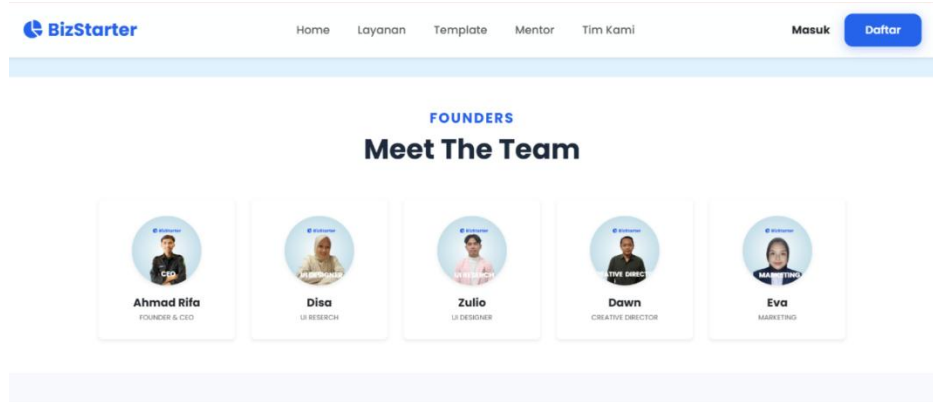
BizStarter

Home Layanan Template Mentor Tim Kami

Masuk Daftar

FOUNDERS

Meet The Team

BizStarter
CEO
Ahmad Rifa
FOUNDER & CEO

BizStarter
UI DESIGNER
Disa
UI RESERCH

BizStarter
UI RESERCH
Zulio
UI DESIGNER

BizStarter
CREATIVE DIRECTOR
Dawn
CREATIVE DIRECTOR

BizStarter
MARKETING
Eva
MARKETING